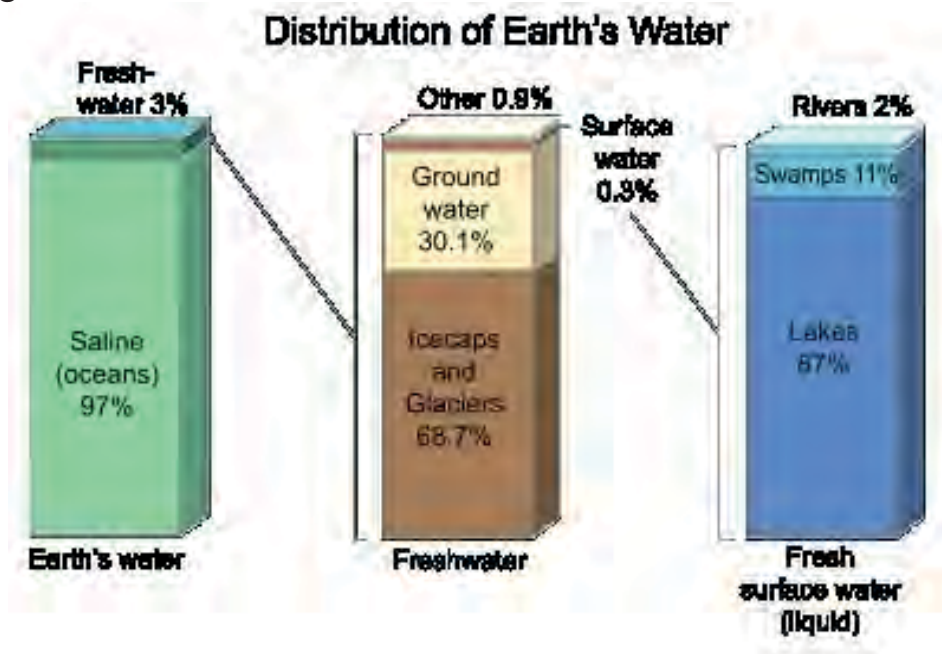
Distribution of Earth's Water

Fresh-water 3%

Saline (oceans) 97%

Earth's water

Other 0.9%

Surface water 0.3%

Ground water 30.1%

Icecaps and Glaciers 68.7%

Freshwater

Rivers 2%

Swamps 11%

Lakes 87%

Fresh surface water (liquid)